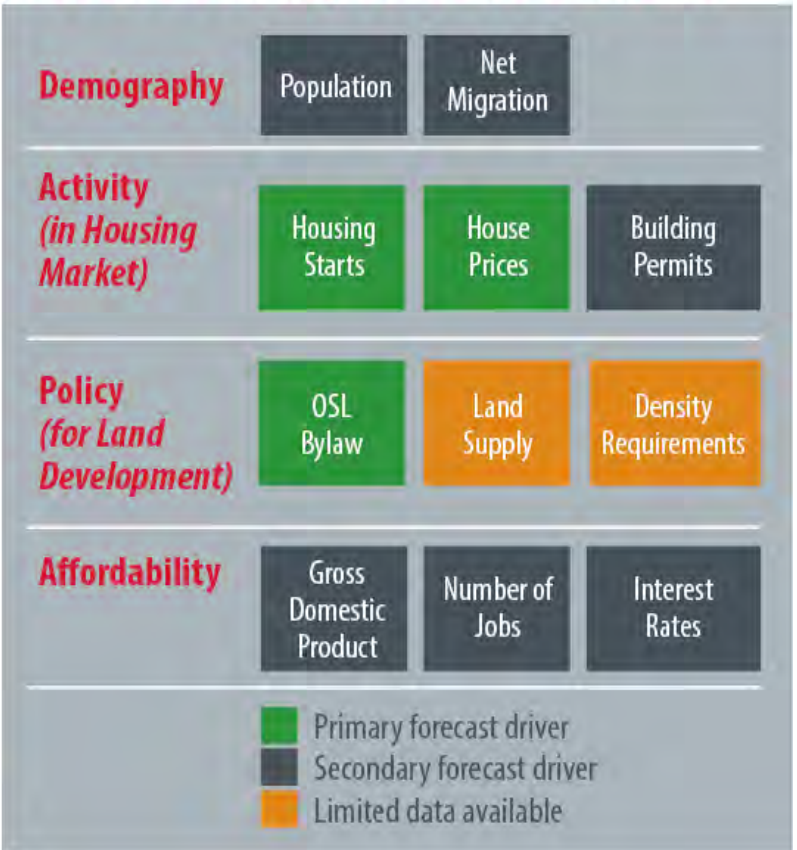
Demography

Population

Net Migration

Activity (in Housing Market)

Housing Starts

House Prices

Building Permits

Policy (for Land Development)

OSL Bylaw

Land Supply

Density Requirements

Affordability

Gross Domestic Product

Number of Jobs

Interest Rates

Primary forecast driver
Secondary forecast driver
Limited data available